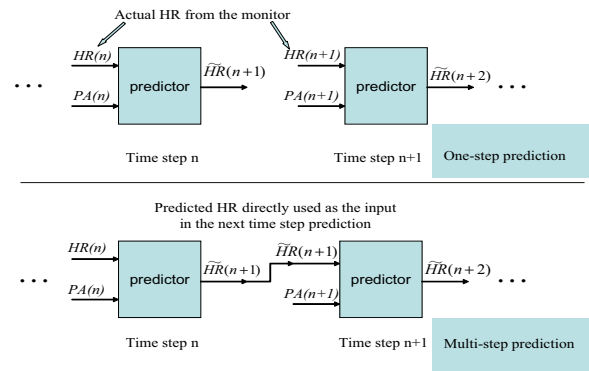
Actual HR from the monitor

$HR(n)$

$PA(n)$

predictor

$\widetilde{HR}(n+1)$

$HR(n+1)$

$PA(n+1)$

predictor

$\widetilde{HR}(n+2)$

Time step n

Time step n+1

One-step prediction

Predicted HR directly used as the input in the next time step prediction

$HR(n)$

$PA(n)$

predictor

$\widetilde{HR}(n+1)$

$\widetilde{HR}(n+1)$

$PA(n+1)$

predictor

$\widetilde{HR}(n+2)$

Time step n

Time step n+1

Multi-step prediction